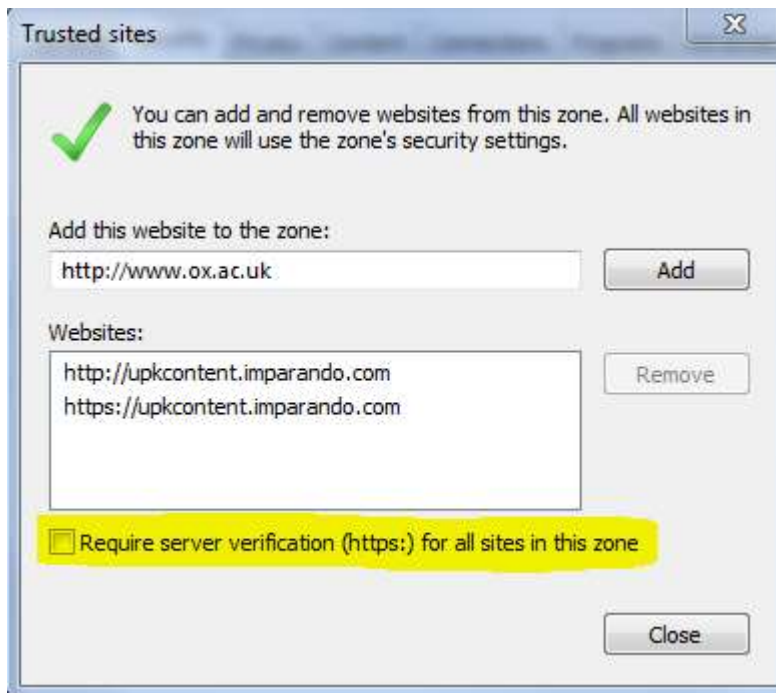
Trusted sites

You can add and remove websites from this zone. All websites in this zone will use the zone's security settings.

Add this website to the zone:

http://www.ox.ac.uk

Add

Websites:

http://upkcontent.imparando.com
https://upkcontent.imparando.com

Remove

Require server verification (https:) for all sites in this zone

Close